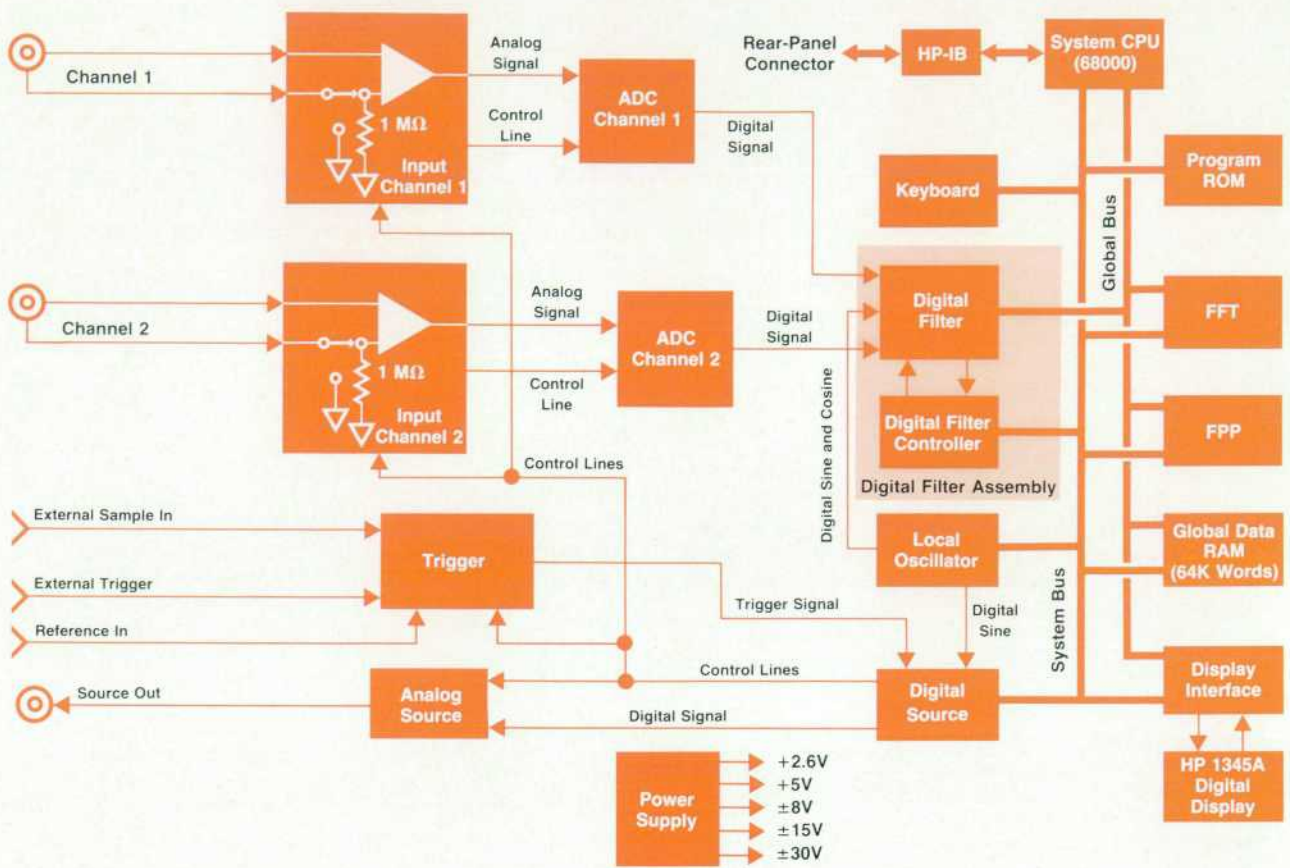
Channel 1

Analog Signal

1 MΩ

Input Channel 1

Control Line

ADC Channel 1

Digital Signal

Rear-Panel Connector

HP-IB

System CPU (68000)

Keyboard

Program ROM

Global Bus

Channel 2

1 MΩ

Input Channel 2

Analog Signal

Control Line

ADC Channel 2

Digital Signal

Digital Filter

Digital Filter Controller

Digital Filter Assembly

Digital Sine and Cosine

FFT

FPP

Control Lines

External Sample In

External Trigger

Reference In

Trigger

Trigger Signal

Local Oscillator

Digital Sine

System Bus

Global Data RAM (64K Words)

Source Out

Analog Source

Control Lines

Digital Signal

Digital Source

Display Interface

HP 1345A Digital Display

Power Supply

+2.6V

+5V

±8V

±15V

±30V